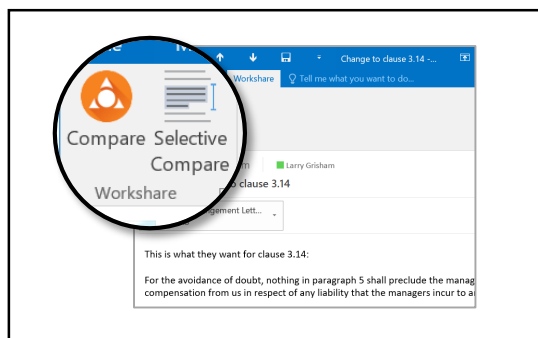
Compare Selective Compare
Workshare

Change to clause 3.14 -...

Workshare Tell me what you want to do...

Larry Grisham

clause 3.14

gement Lett...

This is what they want for clause 3.14:

For the avoidance of doubt, nothing in paragraph 5 shall preclude the manag compensation from us in respect of any liability that the managers incur to a